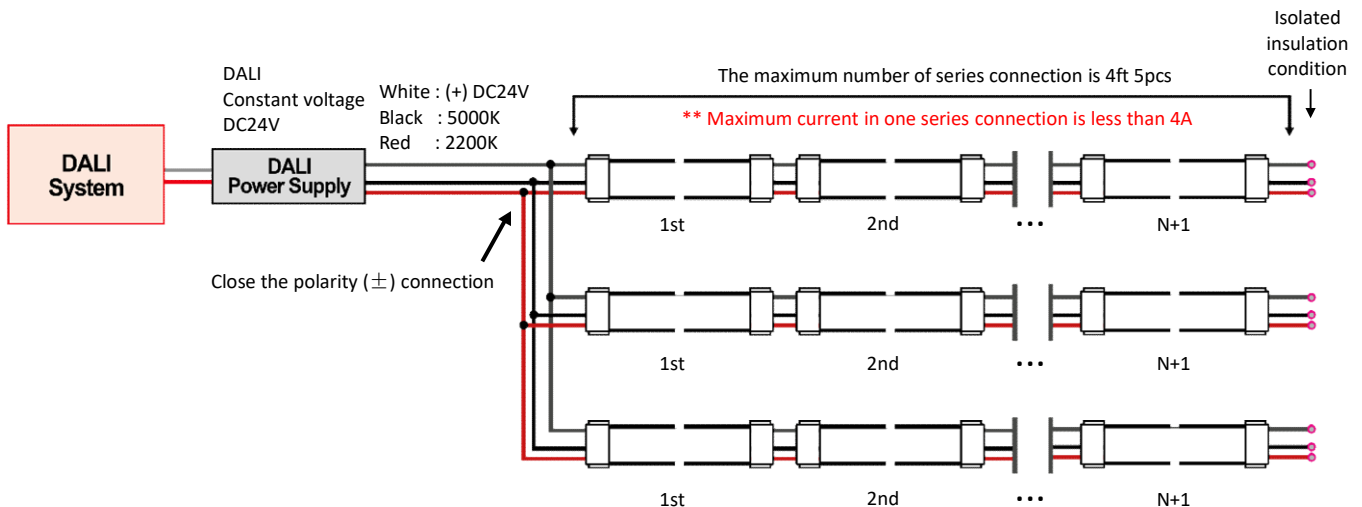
Isolated insulation condition

The maximum number of series connection is 4ft 5pcs

** Maximum current in one series connection is less than 4A

DALI
Constant voltage
DC24V

White : (+) DC24V
Black : 5000K
Red : 2200K

DALI System

DALI Power Supply

Close the polarity (±) connection

1st

2nd

• • •

N+1

1st

2nd

• • •

N+1

1st

2nd

• • •

N+1